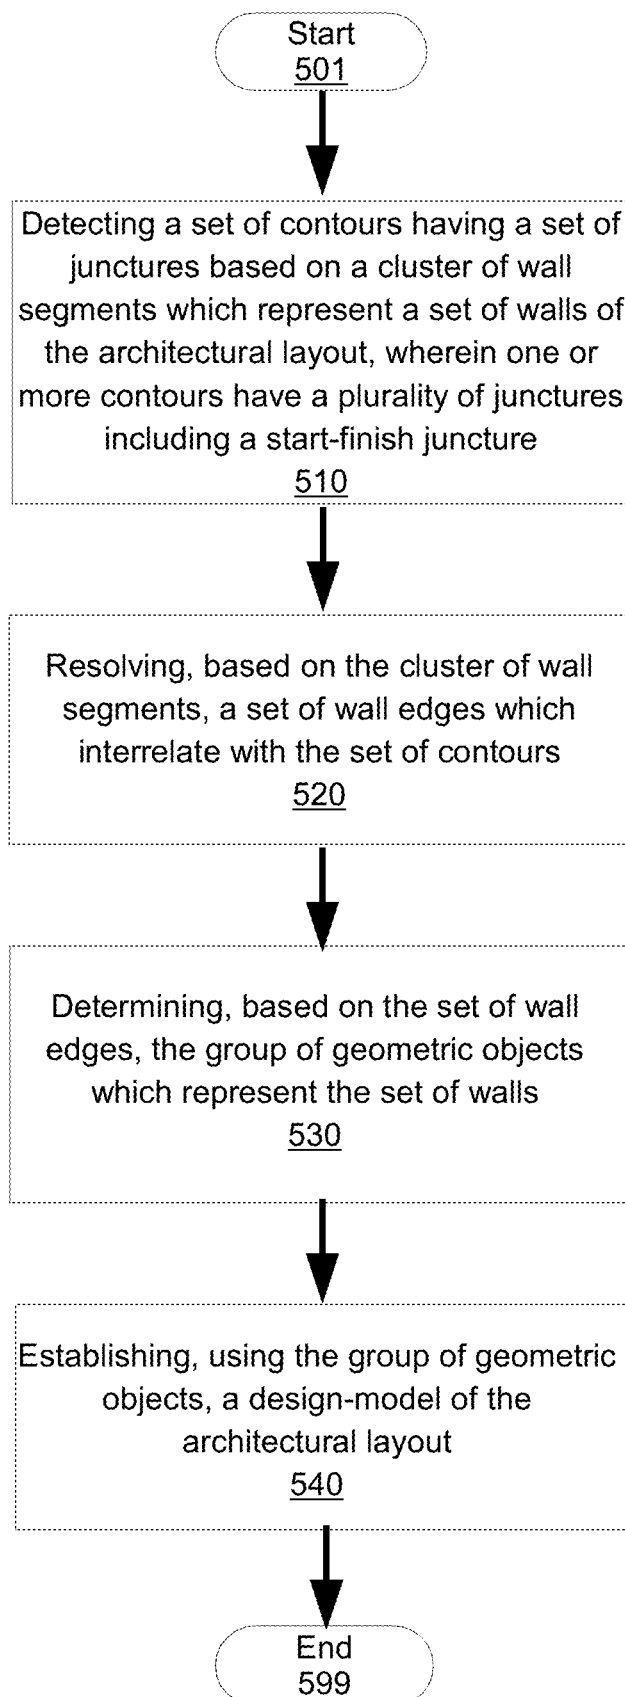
Start
501

Detecting a set of contours having a set of junctures based on a cluster of wall segments which represent a set of walls of the architectural layout, wherein one or more contours have a plurality of junctures including a start-finish juncture
510

Resolving, based on the cluster of wall segments, a set of wall edges which interrelate with the set of contours
520

Determining, based on the set of wall edges, the group of geometric objects which represent the set of walls
530

Establishing, using the group of geometric objects, a design-model of the architectural layout
540

End
599